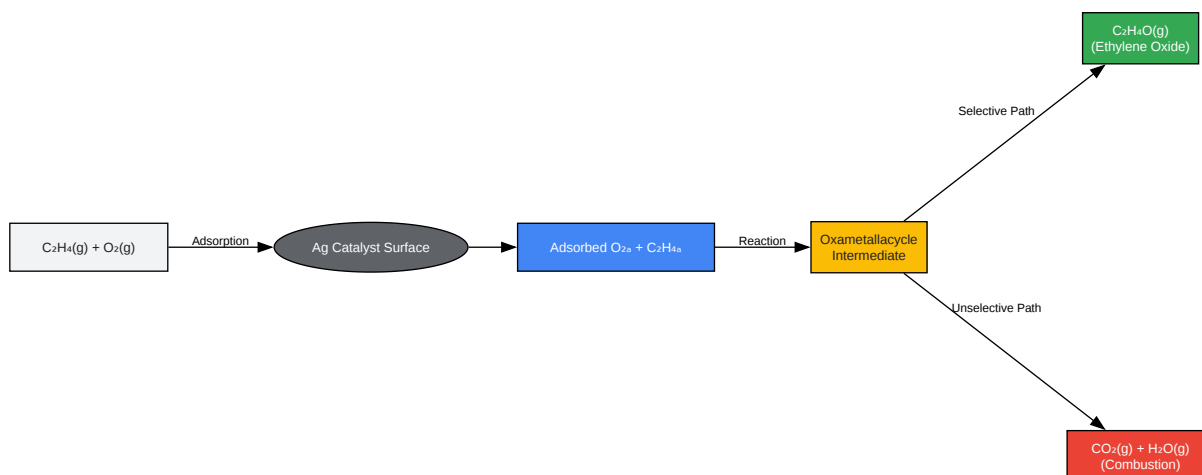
$C_2H_4(g) + O_2(g)$

Adsorption

Ag Catalyst Surface

Adsorbed $O_{2a}$ + $C_2H_{4a}$

Reaction

Oxametallacycle Intermediate

Selective Path

$C_2H_4O(g)$ (Ethylene Oxide)

Unselective Path

$CO_2(g) + H_2O(g)$ (Combustion)